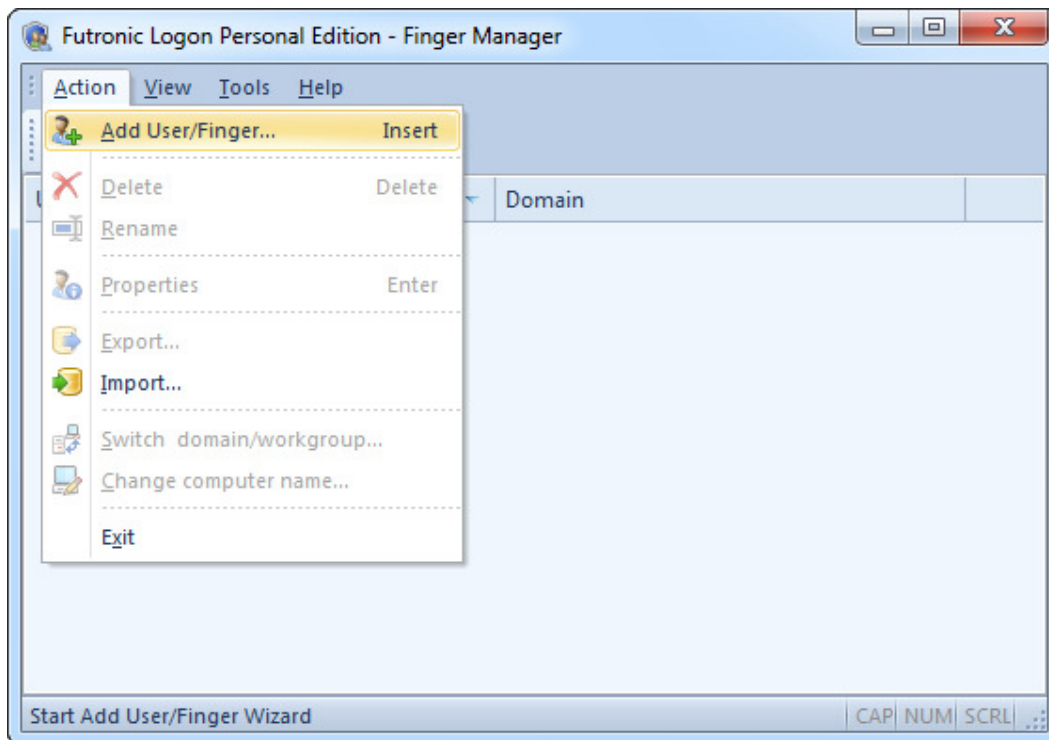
Futronic Logon Personal Edition - Finger Manager

Action View Tools Help

Add User/Finger... Insert

Delete Delete

Rename

Properties Enter

Export...

Import...

Switch domain/workgroup...

Change computer name...

Exit

Domain

Start Add User/Finger Wizard

CAP NUM SCRL